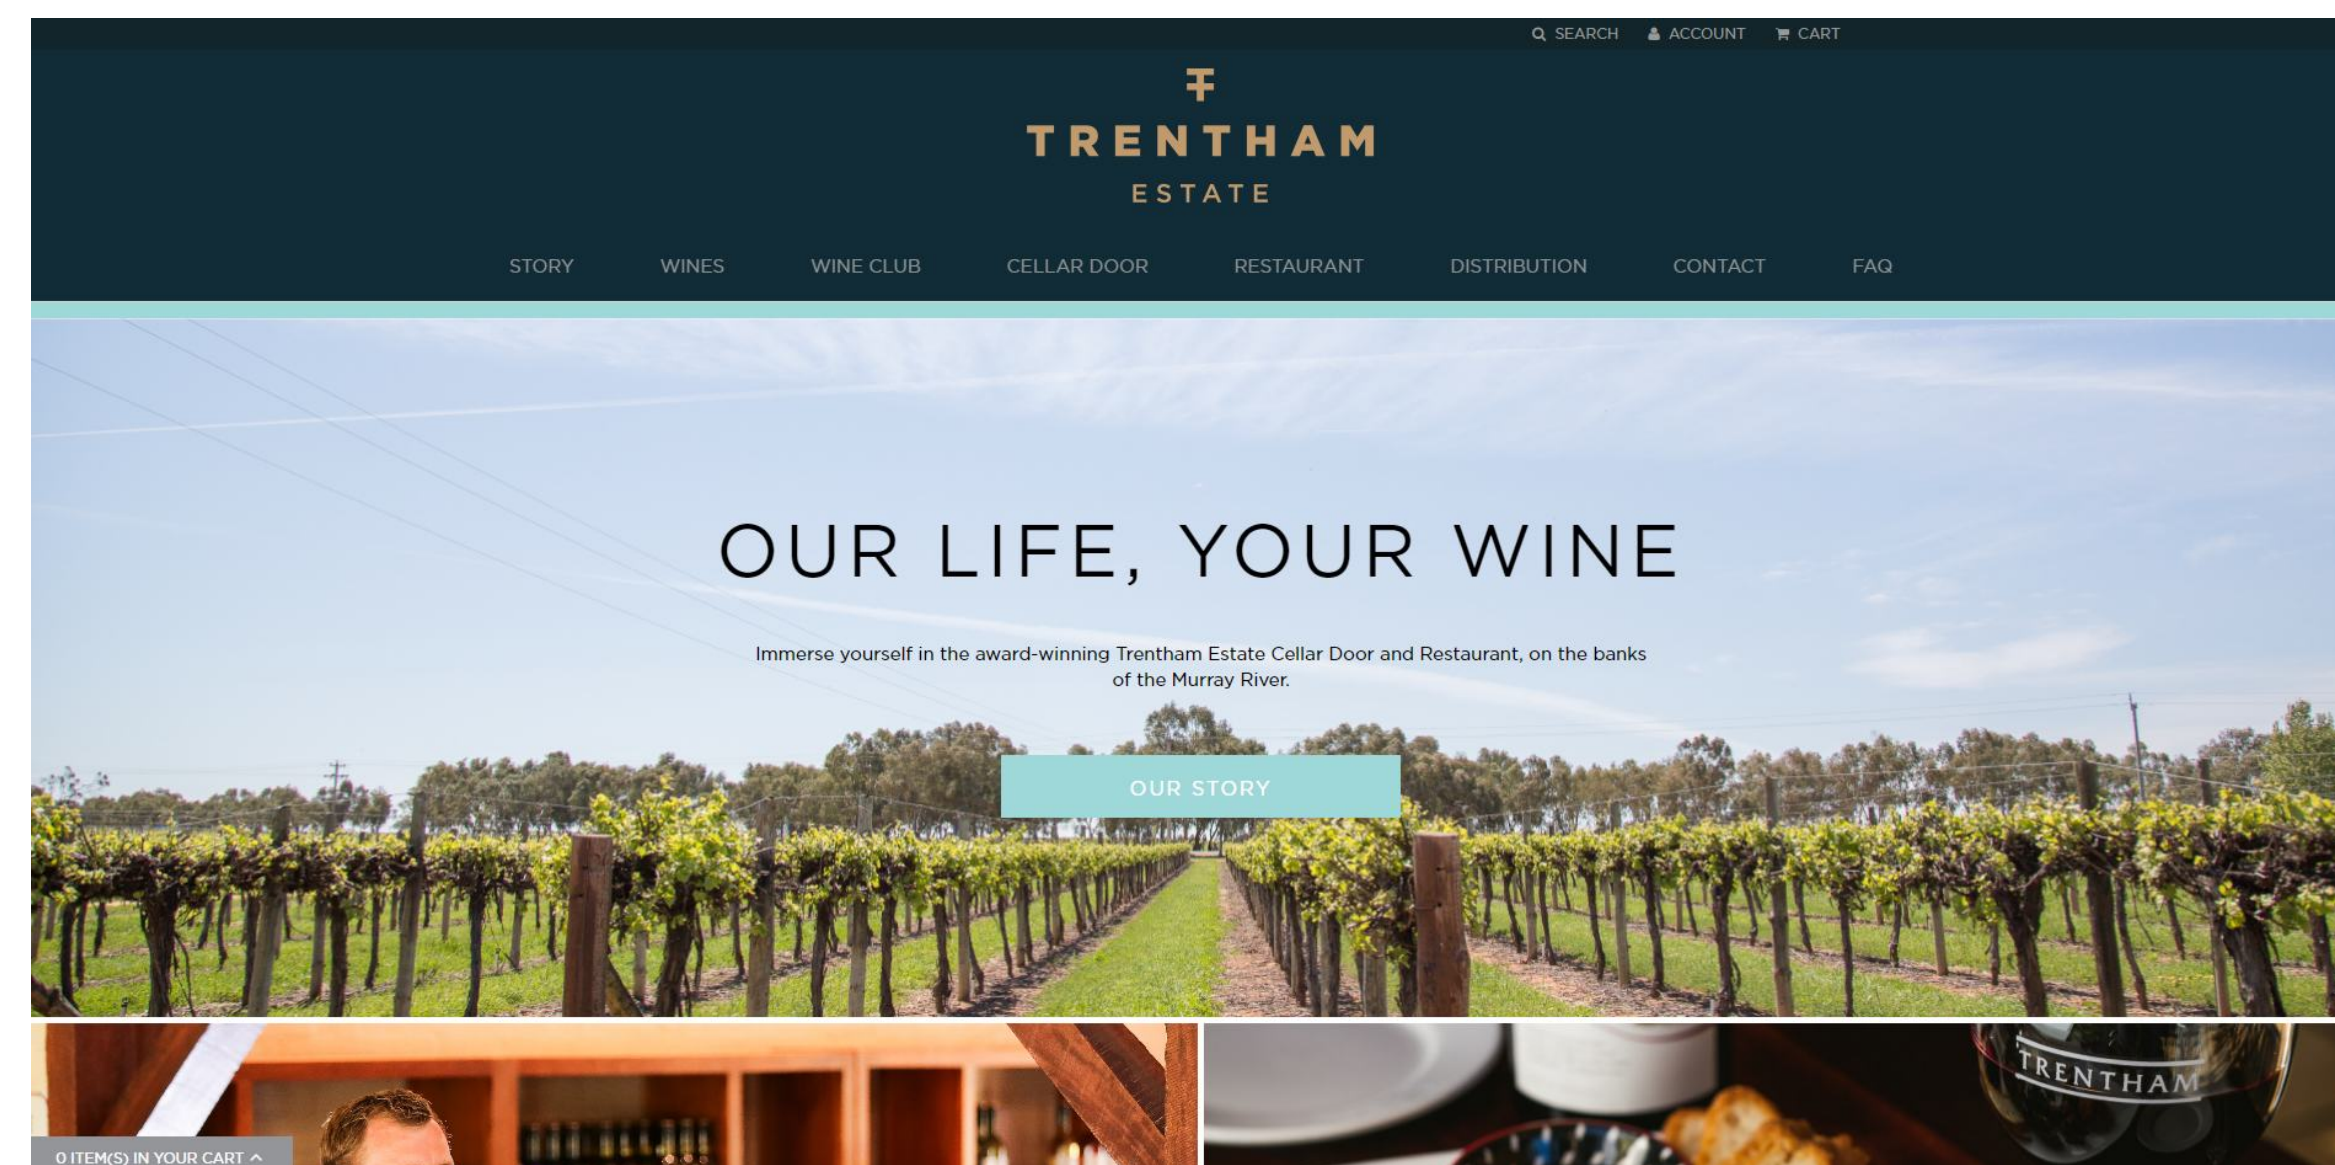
SEARCH ACCOUNT CART

TRENTHAM
ESTATE

STORY WINES WINE CLUB CELLAR DOOR RESTAURANT DISTRIBUTION CONTACT FAQ

OUR LIFE, YOUR WINE

Immerse yourself in the award-winning Trentham Estate Cellar Door and Restaurant, on the banks of the Murray River.

OUR STORY

TRENTHAM

0 ITEM(S) IN YOUR CART